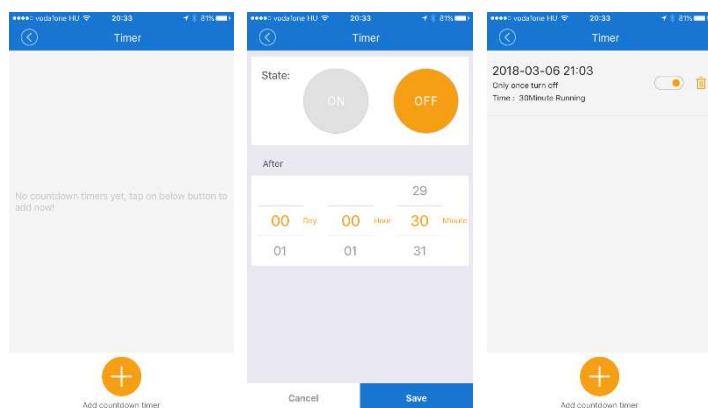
●●●●○ vodafone HU 20:33 81%

Timer

No countdown timers yet, tap on below button to add now!

Add countdown timer

●●●●○ vodafone HU 20:33 81%

Timer

State:

ON

OFF

After

| | | 29 |
|---|---|---|
| 00 Day | 00 Hour | 30 Minute |
| 01 | 01 | 31 |

Cancel

Save

●●●●○ vodafone HU 20:33 81%

Timer

2018-03-06 21:03

Only once turn off

Time : 30Minute Running

Add countdown timer